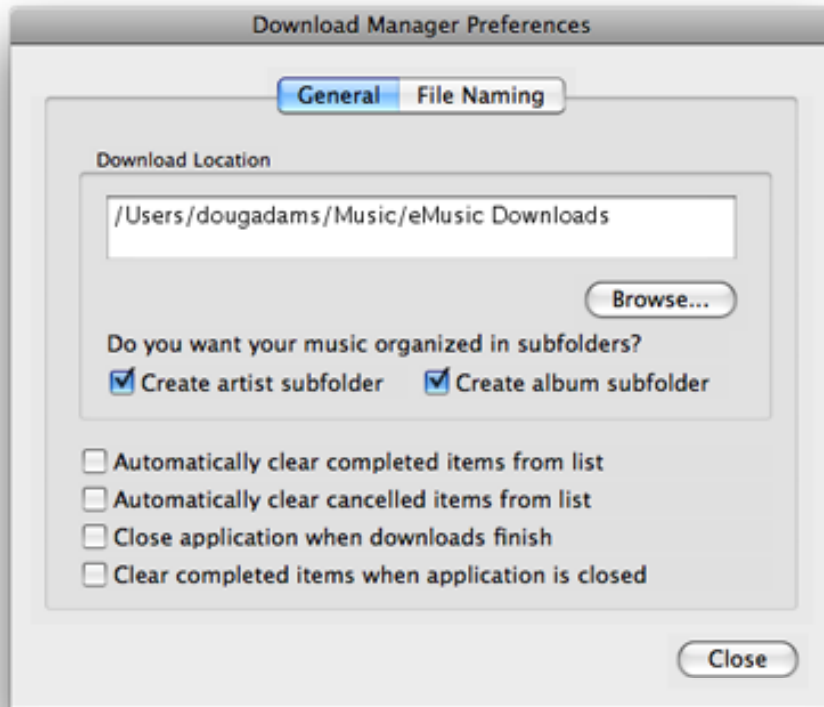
Download Manager Preferences

General File Naming

Download Location

/Users/dougadams/Music/eMusic Downloads

Browse...

Do you want your music organized in subfolders?

Create artist subfolder Create album subfolder

Automatically clear completed items from list

Automatically clear cancelled items from list

Close application when downloads finish

Clear completed items when application is closed

Close